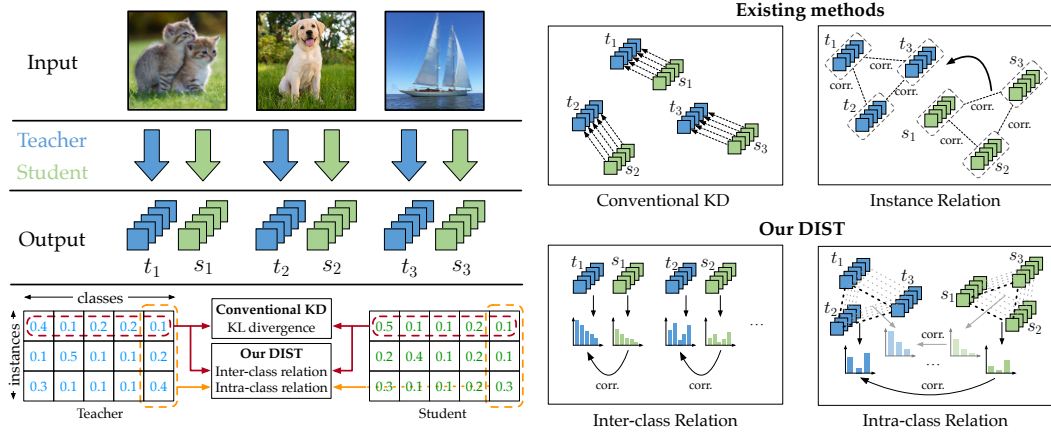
Input

Teacher
Student

Output

$t_1$ $s_1$ $t_2$ $s_2$ $t_3$ $s_3$

classes
instances

| 0.4 | 0.1 | 0.2 | 0.2 | 0.1 |
|---|---|---|---|---|
| 0.1 | 0.5 | 0.1 | 0.1 | 0.2 |
| 0.3 | 0.1 | 0.1 | 0.1 | 0.4 |

Teacher

Conventional KD
KL divergence

Our DIST
Inter-class relation
Intra-class relation

| 0.5 | 0.1 | 0.1 | 0.2 | 0.1 |
|---|---|---|---|---|
| 0.2 | 0.4 | 0.1 | 0.2 | 0.1 |
| 0.3 | 0.1 | 0.1 | 0.2 | 0.3 |

Student

Existing methods

$t_1$ $s_1$ $t_2$ $s_2$ $t_3$ $s_3$

Conventional KD

$t_1$ $t_3$ $t_2$ corr. corr. corr. corr. $s_3$ $s_1$ corr. $s_2$

Instance Relation

Our DIST

$t_1$ $s_1$ $t_2$ $s_2$ ...
corr. corr.

Inter-class Relation

$t_1$ $t_3$ $t_2$ $s_3$ $s_1$ $s_2$
corr. ... corr.

Intra-class Relation